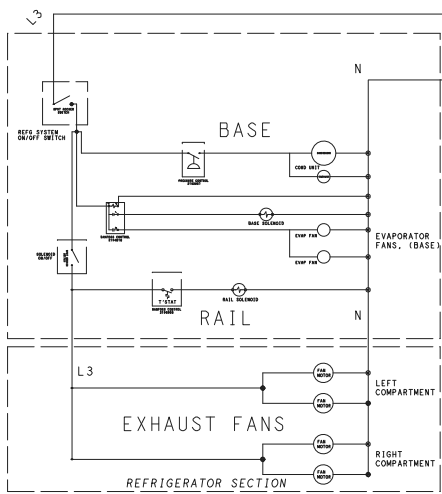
L3

N

REFG SYSTEM ON/OFF SWITCH

BASE

PRESSURE CONTROL

COND UNIT

BASE SOLENOID

EVAPORATOR FANS, (BASE)

EVAP FAN

EVAP FAN

SOLENOID ON/OFF

T'STAT

RAIL SOLENOID

RAIL

N

L3

FAN MOTOR

FAN MOTOR

LEFT COMPARTMENT

EXHAUST FANS

FAN MOTOR

FAN MOTOR

RIGHT COMPARTMENT

REFRIGERATOR SECTION